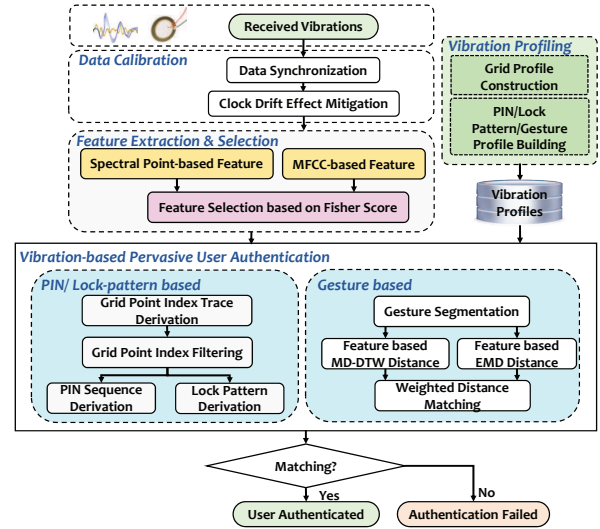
Received Vibrations

Data Calibration

Data Synchronization

Clock Drift Effect Mitigation

Feature Extraction & Selection

Spectral Point-based Feature

MFCC-based Feature

Feature Selection based on Fisher Score

Vibration Profiling

Grid Profile Construction

PIN/Lock Pattern/Gesture Profile Building

Vibration Profiles

Vibration-based Pervasive User Authentication

PIN/ Lock-pattern based

Grid Point Index Trace Derivation

Grid Point Index Filtering

PIN Sequence Derivation

Lock Pattern Derivation

Gesture based

Gesture Segmentation

Feature based MD-DTW Distance

Feature based EMD Distance

Weighted Distance Matching

Matching?

Yes

No

User Authenticated

Authentication Failed